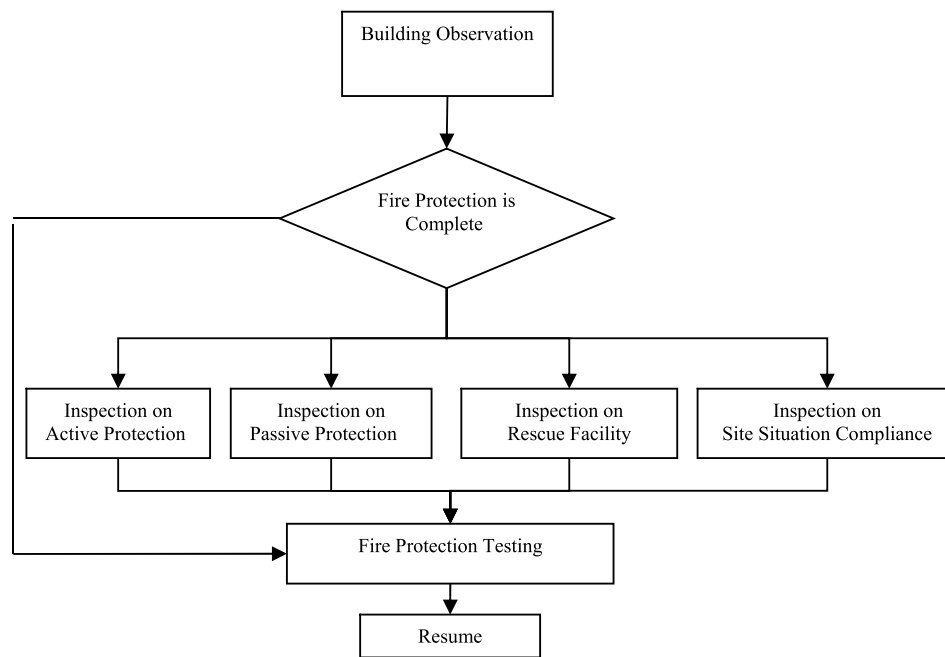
Building Observation

Fire Protection is Complete

Inspection on Active Protection

Inspection on Passive Protection

Inspection on Rescue Facility

Inspection on Site Situation Compliance

Fire Protection Testing

Resume